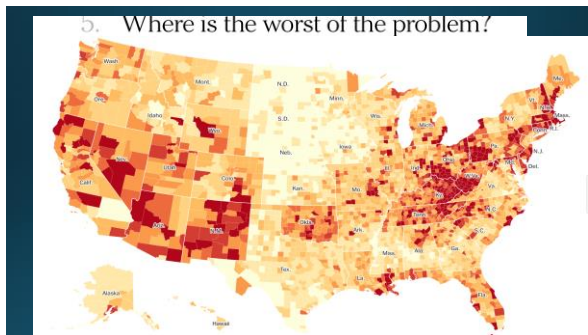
5. Where is the worst of the problem?

Wash.
Mont.
N.D.
Minn.
Ore.
Idaho
Wyo.
S.D.
Wis.
Mich.
N.Y.
Vt.
Maine
Mass.
Conn.
R.I.
N.J.
Pa.
Del.
Md.
Iowa
Neb.
Nev.
Utah
Colo.
Ill.
Ind.
Ohio
W.Va.
Va.
Calif.
Kan.
Mo.
Ky.
N.C.
Tenn.
Okla.
Ariz.
N.M.
Ark.
S.C.
Miss.
Ala.
Ga.
Texas
La.
Fla.
Alaska
Hawaii